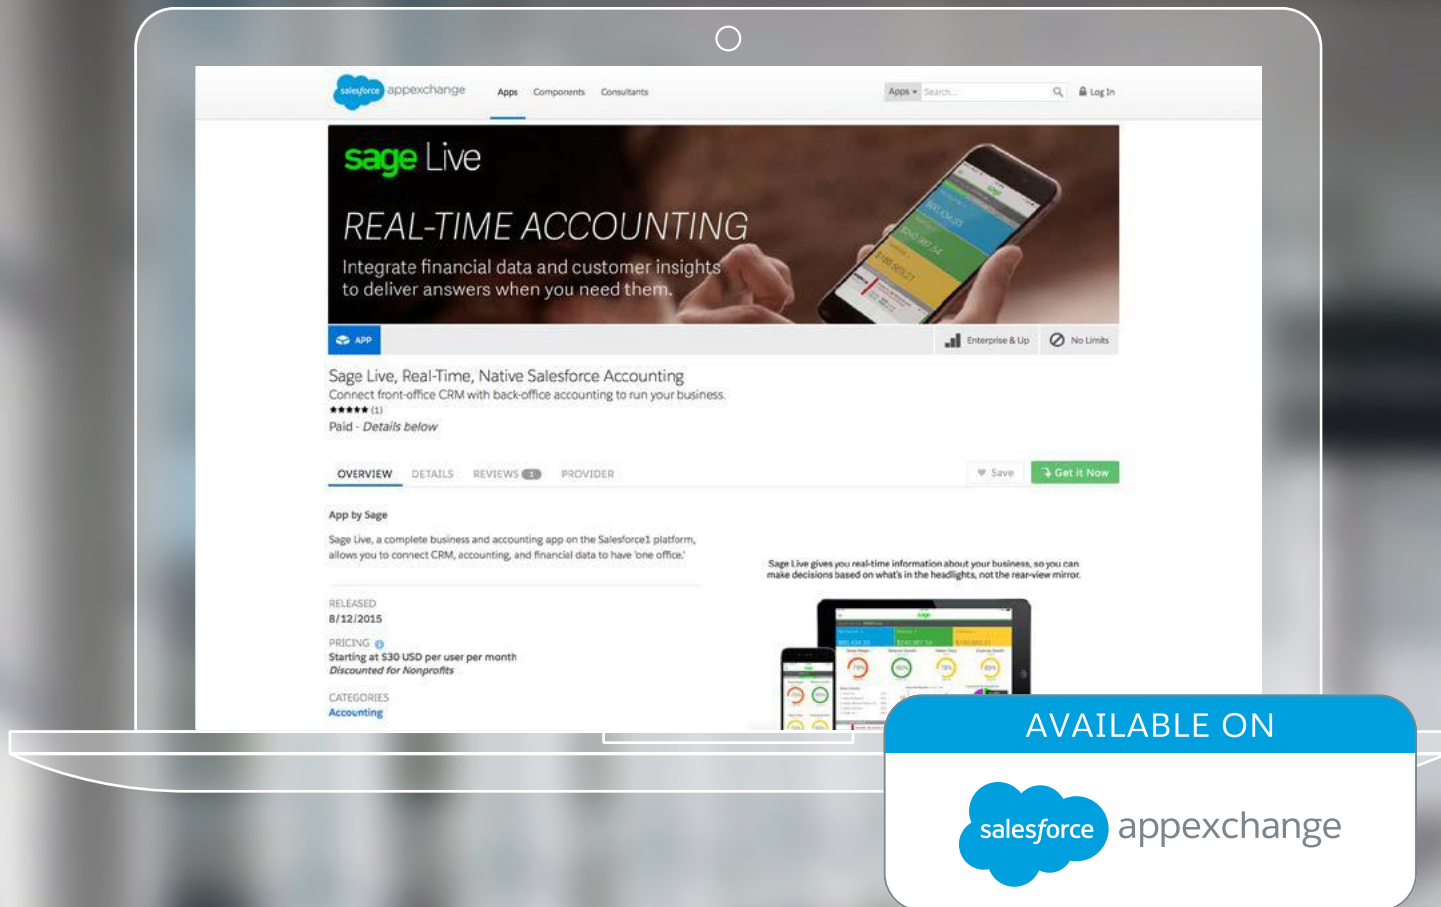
salesforce appexchange Apps Components Consultants

Apps Search... Log In

sage Live

REAL-TIME ACCOUNTING

Integrate financial data and customer insights to deliver answers when you need them.

APP

Enterprise & Up No Limits

Sage Live, Real-Time, Native Salesforce Accounting

Connect front-office CRM with back-office accounting to run your business.

★★★★★ (1)

Paid - Details below

OVERVIEW DETAILS REVIEWS 1 PROVIDER

Save Get it Now

App by Sage

Sage Live, a complete business and accounting app on the Salesforce1 platform, allows you to connect CRM, accounting, and financial data to have 'one office.'

RELEASED
8/12/2015

PRICING
Starting at $30 USD per user per month
Discounted for Nonprofits

CATEGORIES
Accounting

Sage Live gives you real-time information about your business, so you can make decisions based on what's in the headlights, not the rear-view mirror.

AVAILABLE ON

salesforce appexchange